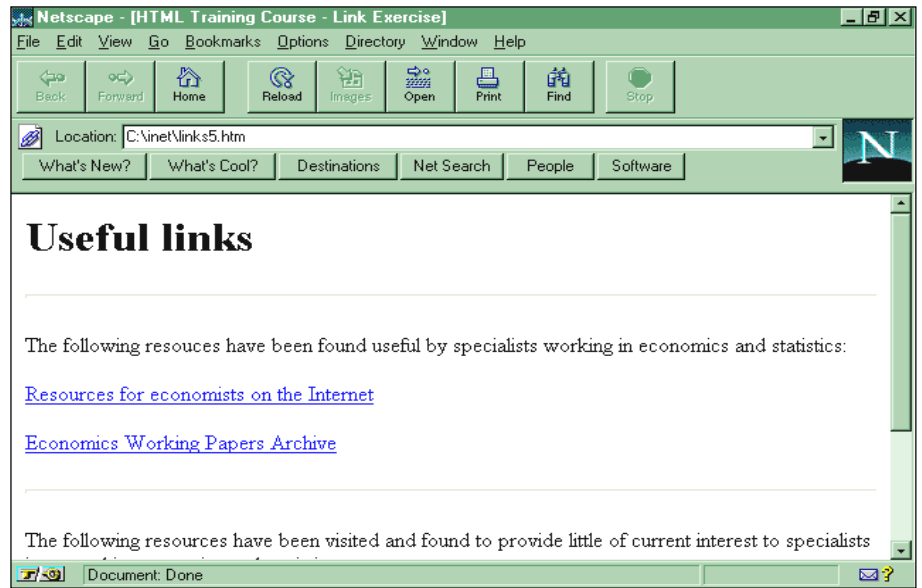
Netscape - [HTML Training Course - Link Exercise]

File Edit View Go Bookmarks Options Directory Window Help

Back Forward Home Reload Images Open Print Find Stop

Location: C:\inet\links5.htm

What's New? What's Cool? Destinations Net Search People Software

N

# Useful links

The following resouces have been found useful by specialists working in economics and statistics:

Resources for economists on the Internet

Economics Working Papers Archive

The following resources have been visited and found to provide little of current interest to specialists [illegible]

Document: Done